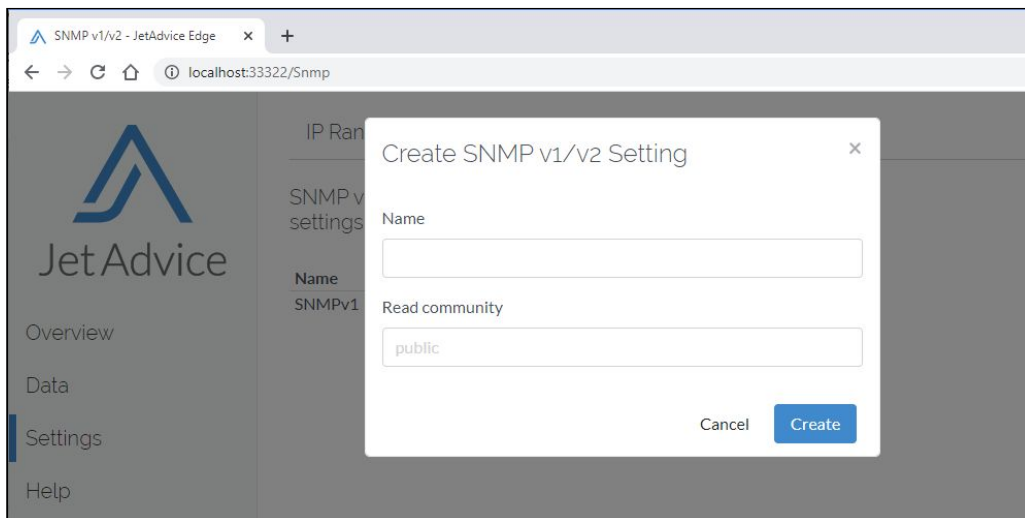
SNMP v1/v2 - JetAdvice Edge ×
+
localhost:33322/Snmp

JetAdvice

Overview

Data

Settings

Help

IP Ran

SNMP v
settings

Name
SNMPv1

Create SNMP v1/v2 Setting ×

Name

Read community

public

Cancel Create